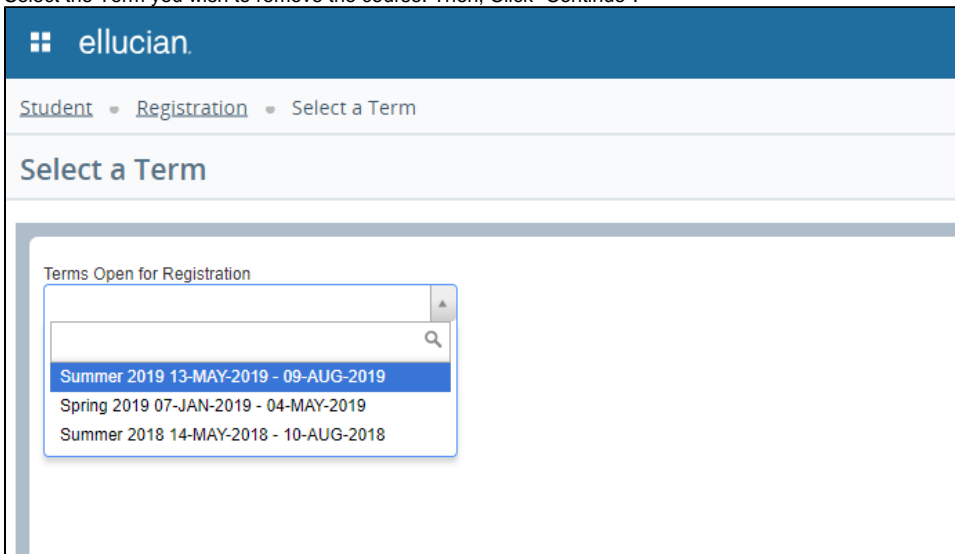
Select the Term you wish to remove the course. Then, Click "Continue".

ellucian.

Student • Registration • Select a Term

Select a Term

Terms Open for Registration

Summer 2019 13-MAY-2019 - 09-AUG-2019
Spring 2019 07-JAN-2019 - 04-MAY-2019
Summer 2018 14-MAY-2018 - 10-AUG-2018